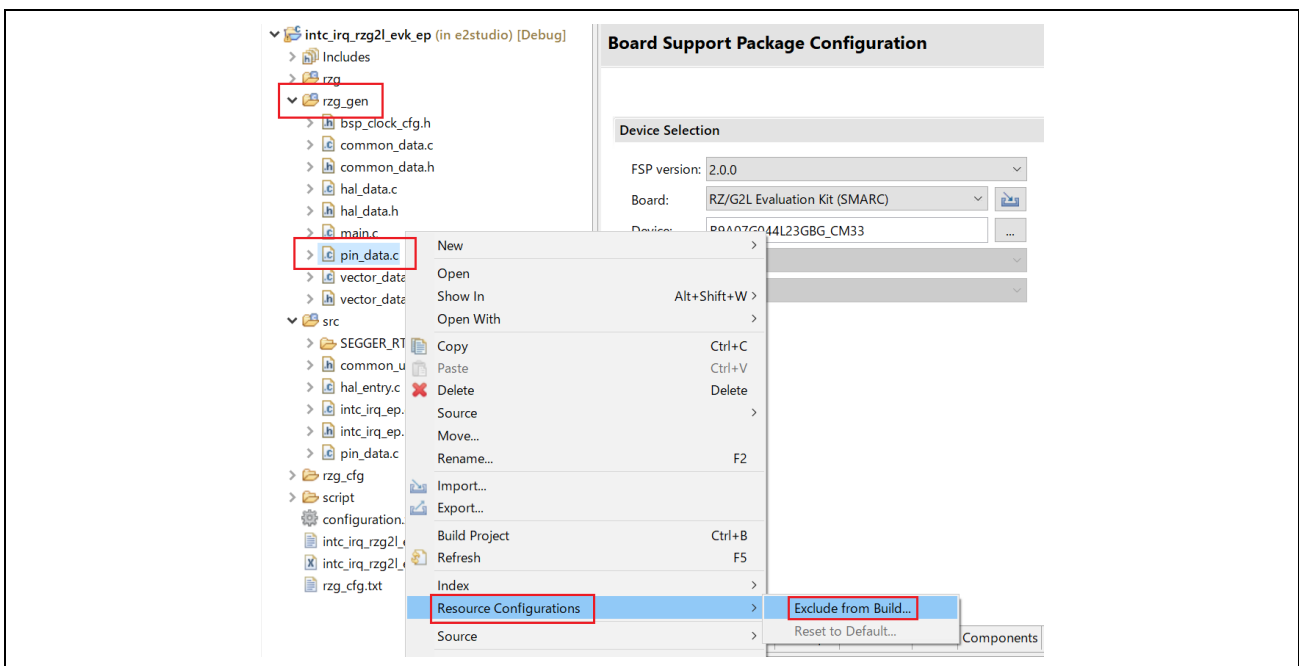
intc_irq_rzg2l_evk_ep (in e2studio) [Debug]
Includes
rzg
rzg_gen
bsp_clock_cfg.h
common_data.c
common_data.h
hal_data.c
hal_data.h
main.c
pin_data.c
vector_data
vector_data
src
SEGGER_RT
common_u
hal_entry.c
intc_irq_ep.
intc_irq_ep.
pin_data.c
rzg_cfg
script
configuration.
intc_irq_rzg2l_
intc_irq_rzg2l_
rzg_cfg.txt

New
Open
Show In Alt+Shift+W
Open With
Copy Ctrl+C
Paste Ctrl+V
Delete Delete
Source
Move...
Rename... F2
Import...
Export...
Build Project Ctrl+B
Refresh F5
Index
Resource Configurations
Source

Exclude from Build...
Reset to Default...

Board Support Package Configuration

Device Selection

FSP version: 2.0.0
Board: RZ/G2L Evaluation Kit (SMARC)
Device: R9A07G044L23GBG_CM33
...

Components